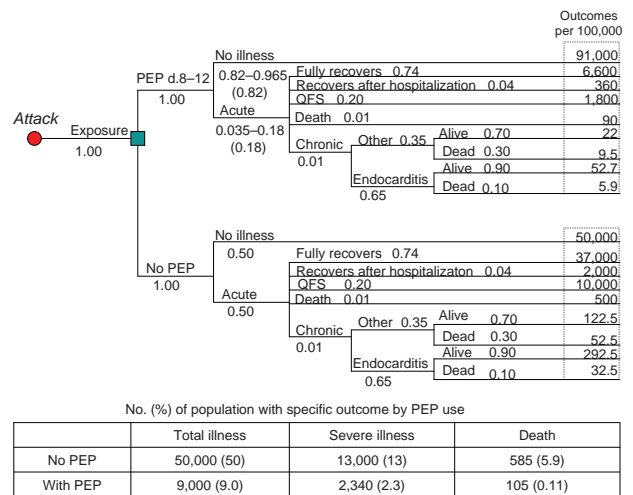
Outcomes per 100,000

Attack

Exposure
1.00

PEP d.8–12
1.00

No illness
0.82–0.965
(0.82)

Acute
0.035–0.18
(0.18)

Fully recovers 0.74
Recovers after hospitalization 0.04
QFS 0.20
Death 0.01

Chronic
0.01

Other 0.35
Alive 0.70
Dead 0.30

Endocarditis
0.65
Alive 0.90
Dead 0.10

91,000
6,600
360
1,800
90
22
9.5
52.7
5.9

No PEP
1.00

No illness
0.50

Acute
0.50

Fully recovers 0.74
Recovers after hospitalizaton 0.04
QFS 0.20
Death 0.01

Chronic
0.01

Other 0.35
Alive 0.70
Dead 0.30

Endocarditis
0.65
Alive 0.90
Dead 0.10

50,000
37,000
2,000
10,000
500
122.5
52.5
292.5
32.5

No. (%) of population with specific outcome by PEP use

| | Total illness | Severe illness | Death |
|---|---|---|---|
| No PEP | 50,000 (50) | 13,000 (13) | 585 (5.9) |
| With PEP | 9,000 (9.0) | 2,340 (2.3) | 105 (0.11) |